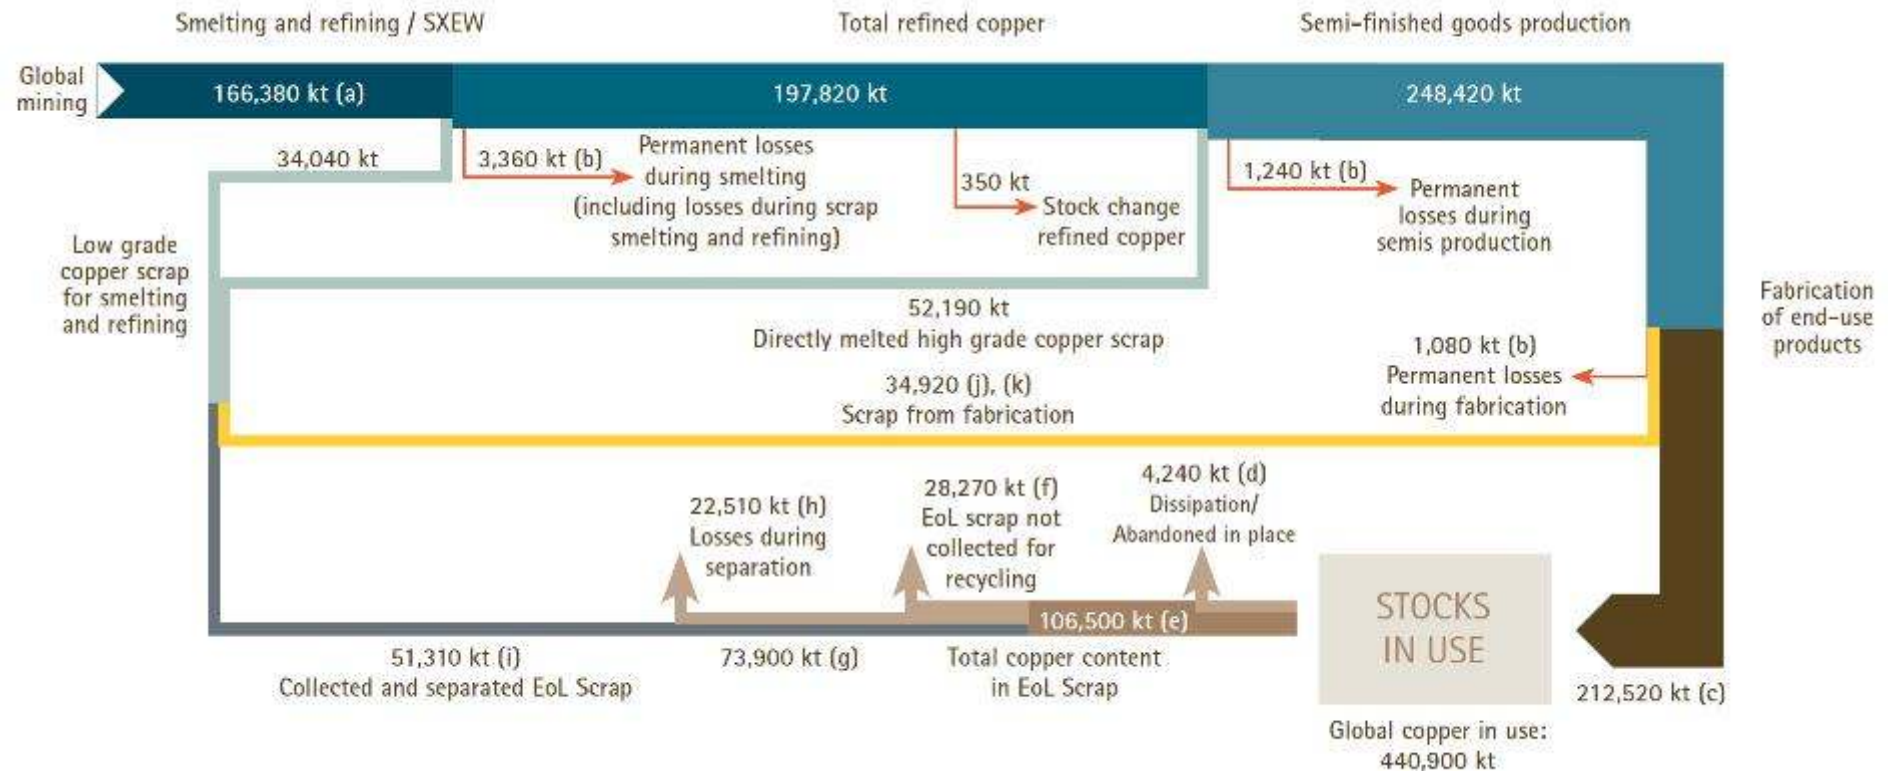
Smelting and refining / SXEW

Total refined copper

Semi-finished goods production

Global mining

166,380 kt (a)

197,820 kt

248,420 kt

34,040 kt

3,360 kt (b)

Permanent losses during smelting (including losses during scrap smelting and refining)

350 kt

Stock change refined copper

1,240 kt (b)

Permanent losses during semis production

Low grade copper scrap for smelting and refining

52,190 kt
Directly melted high grade copper scrap

Fabrication of end-use products

1,080 kt (b)
Permanent losses during fabrication

34,920 (j), (k)
Scrap from fabrication

22,510 kt (h)
Losses during separation

28,270 kt (f)
EoL scrap not collected for recycling

4,240 kt (d)
Dissipation/ Abandoned in place

106,500 kt (e)

STOCKS IN USE

51,310 kt (i)
Collected and separated EoL Scrap

73,900 kt (g)

Total copper content in EoL Scrap

212,520 kt (c)

Global copper in use: 440,900 kt